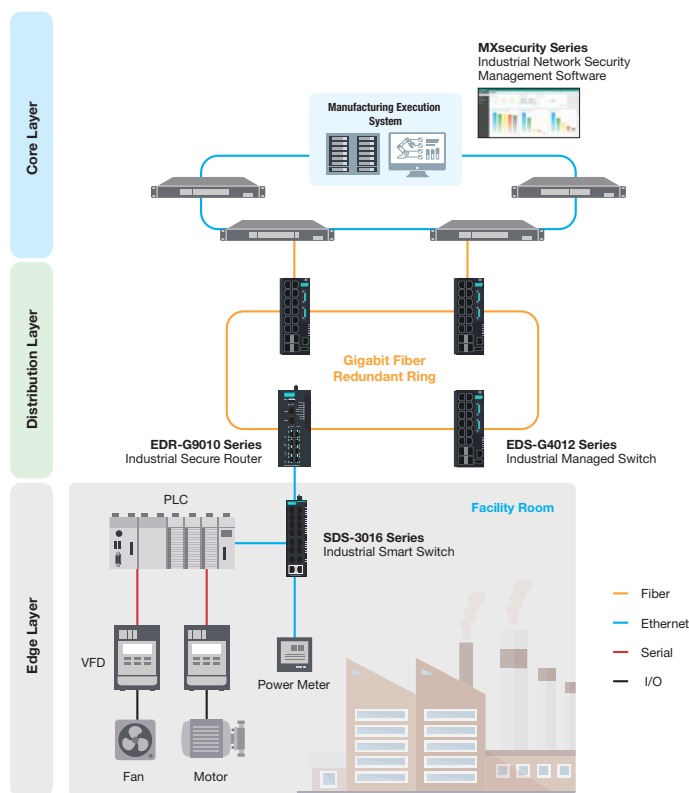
Core Layer

Distribution Layer

Edge Layer

MXsecurity Series
Industrial Network Security Management Software

Manufacturing Execution System

Gigabit Fiber Redundant Ring

EDR-G9010 Series
Industrial Secure Router

EDS-G4012 Series
Industrial Managed Switch

Facility Room

PLC

SDS-3016 Series
Industrial Smart Switch

VFD

Power Meter

Fan

Motor

Fiber

Ethernet

Serial

I/O